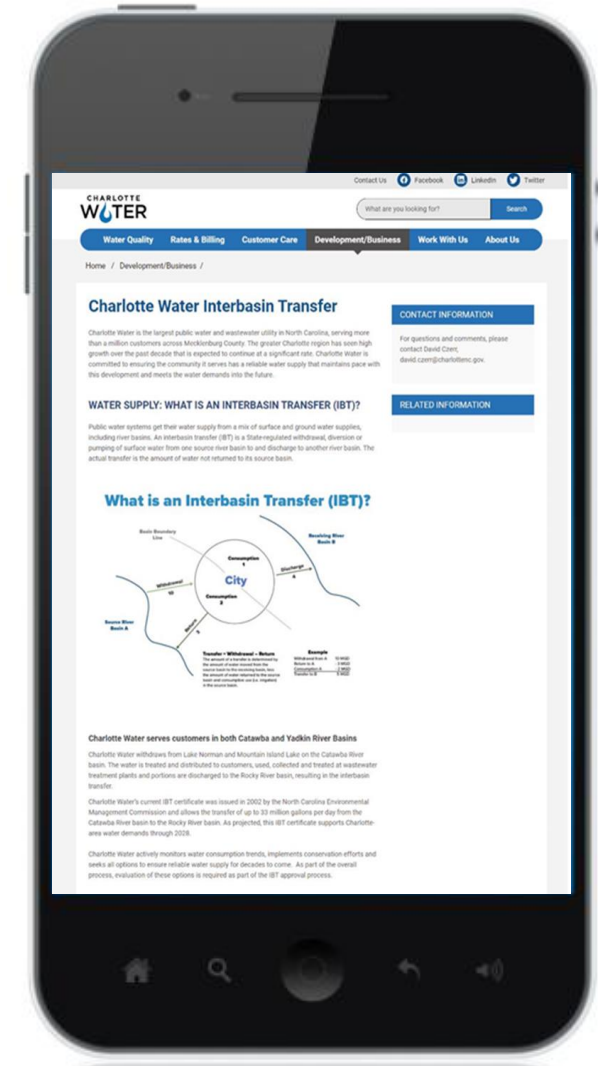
Contact Us Facebook LinkedIn Twitter

CHARLOTTE WATER

What are you looking for? Search

Water Quality Rates & Billing Customer Care Development/Business Work With Us About Us

Home / Development/Business /

Charlotte Water Interbasin Transfer

Charlotte Water is the largest public water and wastewater utility in North Carolina, serving more than a million customers across Mecklenburg County. The greater Charlotte region has seen high growth over the past decade that is expected to continue at a significant rate. Charlotte Water is committed to ensuring the community it serves has a reliable water supply that maintains pace with this development and meets the water demands into the future.

WATER SUPPLY: WHAT IS AN INTERBASIN TRANSFER (IBT)?

Public water systems get their water supply from a mix of surface and ground water supplies, including river basins. An interbasin transfer (IBT) is a State-regulated withdrawal, diversion or pumping of surface water from one source river basin to and discharge to another river basin. The actual transfer is the amount of water not returned to its source basin.

What is an Interbasin Transfer (IBT)?

Basin Boundary Line

Receiving River Basin B

Consumption 1

City

Discharge 4

Withdrawal 10

Consumption 2

Source River Basin A

Return 5

Transfer = Withdrawal − Return

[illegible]

Example

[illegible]

Charlotte Water serves customers in both Catawba and Yadkin River Basins

Charlotte Water withdraws from Lake Norman and Mountain Island Lake on the Catawba River basin. The water is treated and distributed to customers, used, collected and treated at wastewater treatment plants and portions are discharged to the Rocky River basin, resulting in the interbasin transfer.

Charlotte Water's current IBT certificate was issued in 2002 by the North Carolina Environmental Management Commission and allows the transfer of up to 33 million gallons per day from the Catawba River basin to the Rocky River basin. As projected, this IBT certificate supports Charlotte-area water demands through 2028.

Charlotte Water actively monitors water consumption trends, implements conservation efforts and seeks all options to ensure reliable water supply for decades to come. As part of the overall process, evaluation of these options is required as part of the IBT approval process.

CONTACT INFORMATION

For questions and comments, please contact David Czerr, david.czerr@charlottenc.gov.

RELATED INFORMATION